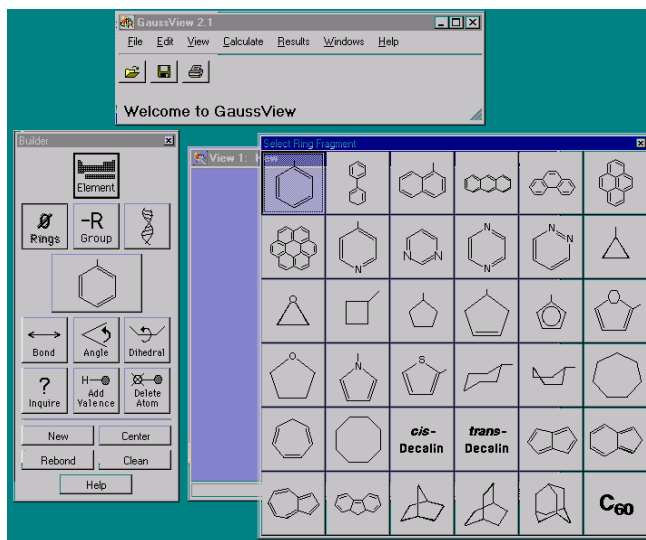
GaussView 2.1

File Edit View Calculate Results Windows Help

Welcome to GaussView

Builder

Element

Rings

-R Group

Bond

Angle

Dihedral

?

Inquire

Add Valence

Delete Atom

New

Center

Rebond

Clean

Help

View 1: New

Select Ring Fragment

N

N

N

N

N

N

N

O

O

O

N

S

cis-Decalin

trans-Decalin

$C_{60}$